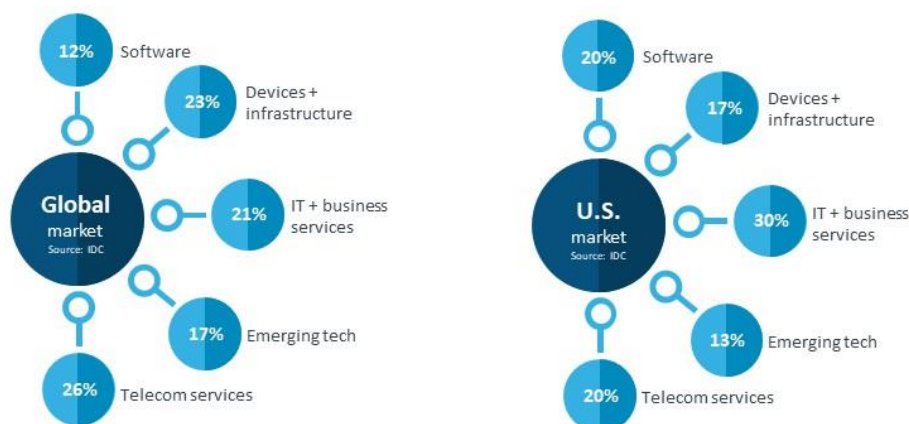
12% Software

23% Devices + infrastructure

Global market Source: IDC

21% IT + business services

17% Emerging tech

26% Telecom services

20% Software

17% Devices + infrastructure

U.S. market Source: IDC

30% IT + business services

13% Emerging tech

20% Telecom services